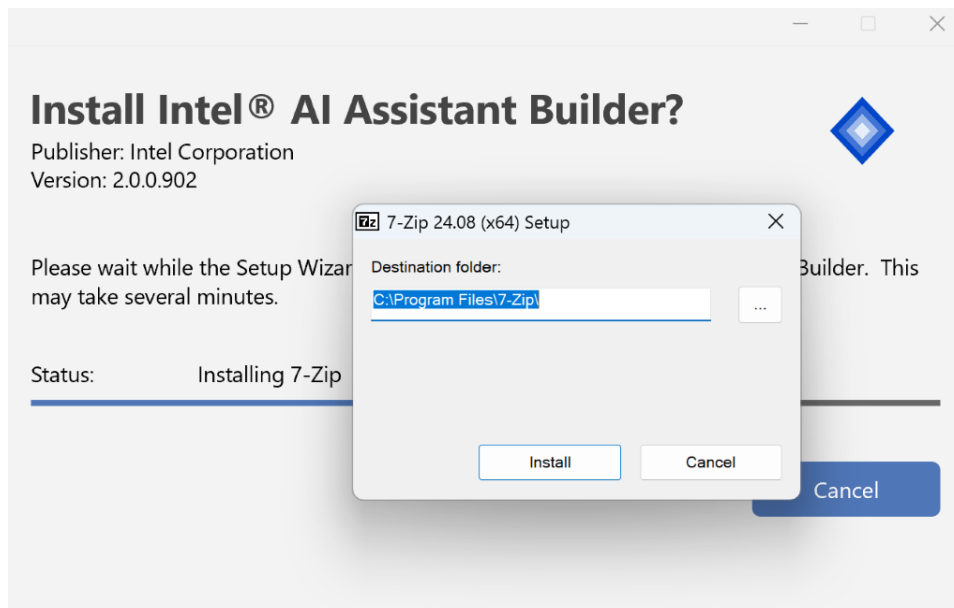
Install Intel® AI Assistant Builder?

Publisher: Intel Corporation
Version: 2.0.0.902

Please wait while the Setup Wizar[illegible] Builder. This may take several minutes.

Status: Installing 7-Zip

Cancel

7z 7-Zip 24.08 (x64) Setup

Destination folder:

C:\Program Files\7-Zip\

...

Install

Cancel